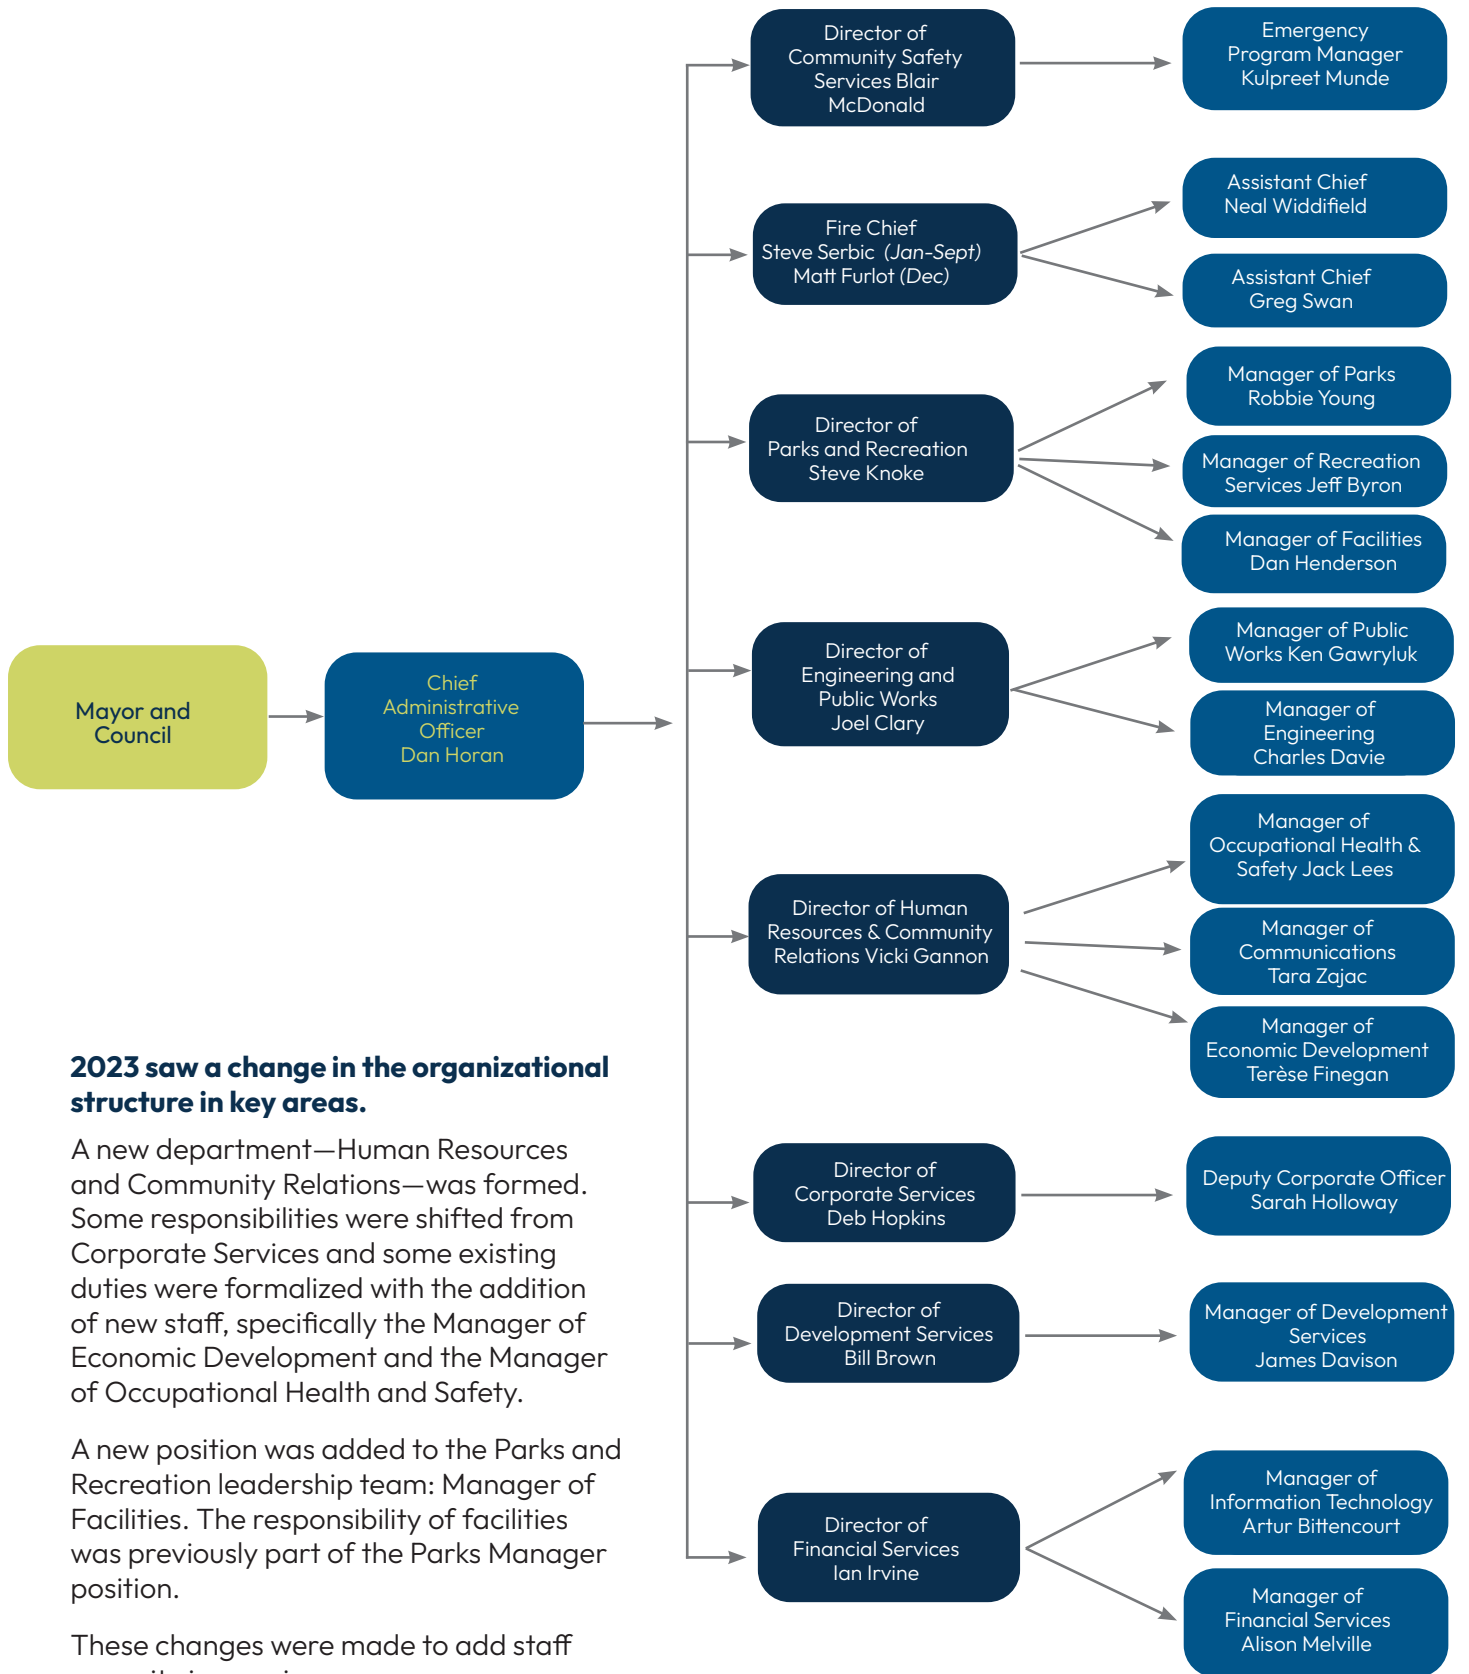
Mayor and Council

Chief Administrative Officer Dan Horan

Director of Community Safety Services Blair McDonald

Emergency Program Manager Kulpreet Munde

Fire Chief Steve Serbic (Jan-Sept) Matt Furlot (Dec)

Assistant Chief Neal Widdifield

Assistant Chief Greg Swan

Director of Parks and Recreation Steve Knoke

Manager of Parks Robbie Young

Manager of Recreation Services Jeff Byron

Manager of Facilities Dan Henderson

Director of Engineering and Public Works Joel Clary

Manager of Public Works Ken Gawryluk

Manager of Engineering Charles Davie

Director of Human Resources & Community Relations Vicki Gannon

Manager of Occupational Health & Safety Jack Lees

Manager of Communications Tara Zajac

Manager of Economic Development Terèse Finegan

Director of Corporate Services Deb Hopkins

Deputy Corporate Officer Sarah Holloway

Director of Development Services Bill Brown

Manager of Development Services James Davison

Director of Financial Services Ian Irvine

Manager of Information Technology Artur Bittencourt

Manager of Financial Services Alison Melville

**2023 saw a change in the organizational structure in key areas.**

A new department—Human Resources and Community Relations—was formed. Some responsibilities were shifted from Corporate Services and some existing duties were formalized with the addition of new staff, specifically the Manager of Economic Development and the Manager of Occupational Health and Safety.

A new position was added to the Parks and Recreation leadership team: Manager of Facilities. The responsibility of facilities was previously part of the Parks Manager position.

These changes were made to add staff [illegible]